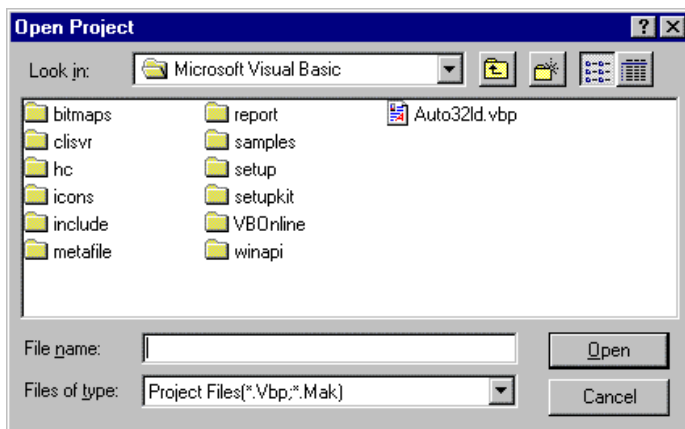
Open Project

?

Look in: Microsoft Visual Basic

bitmaps
clisvr
hc
icons
include
metafile

report
samples
setup
setupkit
VBOnline
winapi

Auto32ld.vbp

File name:

Files of type: Project Files(*.Vbp;*.Mak)

Open

Cancel